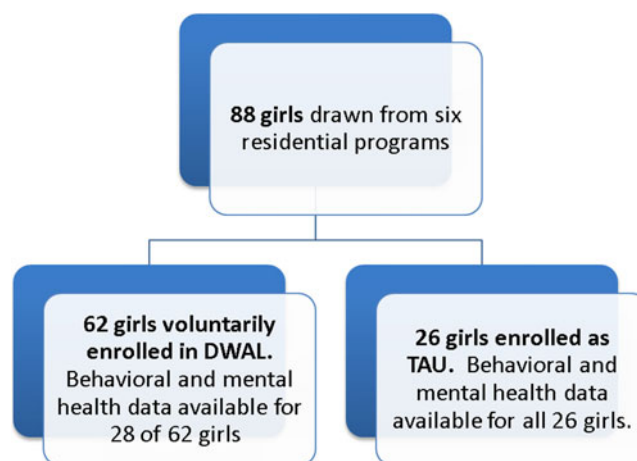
88 girls drawn from six residential programs

62 girls voluntarily enrolled in DWAL. Behavioral and mental health data available for 28 of 62 girls

26 girls enrolled as TAU. Behavioral and mental health data available for all 26 girls.